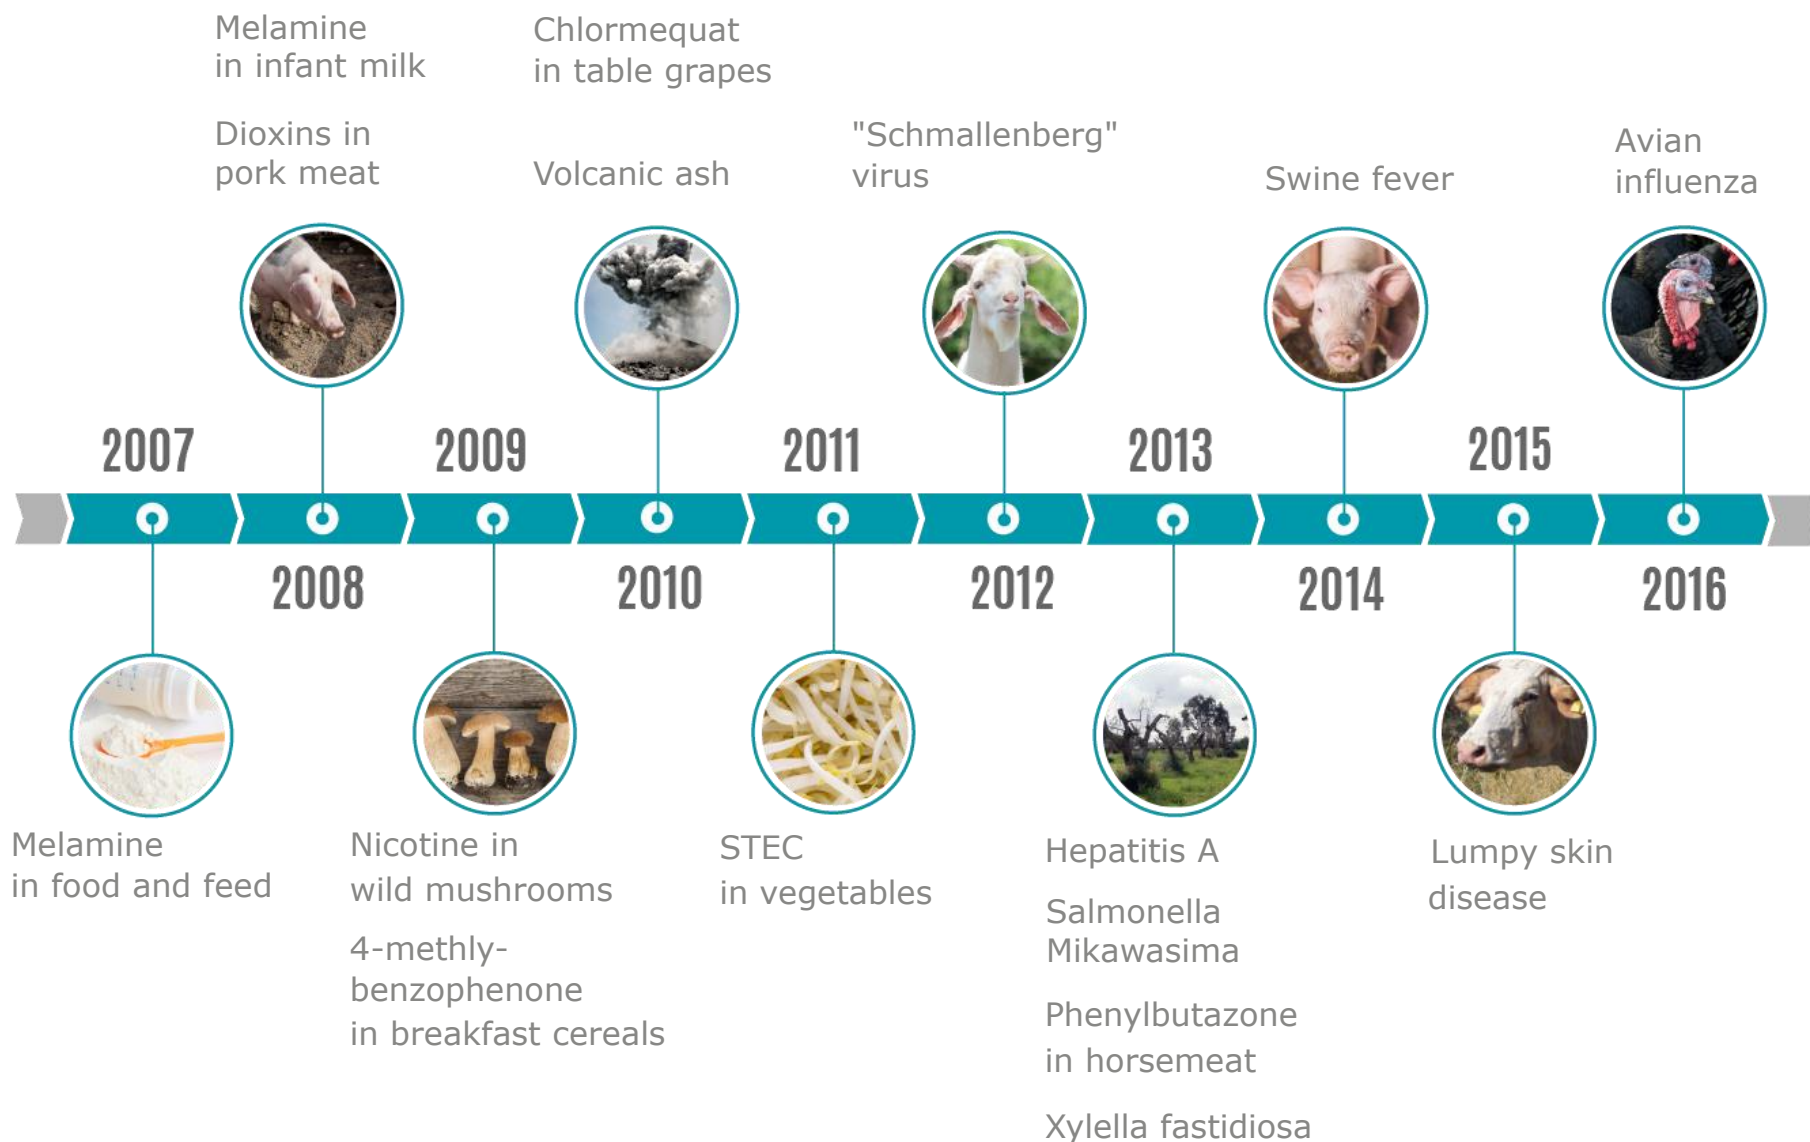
Melamine in infant milk

Dioxins in pork meat

Chlormequat in table grapes

Volcanic ash

"Schmallenberg" virus

Swine fever

Avian influenza

2007

2009

2011

2013

2015

2008

2010

2012

2014

2016

Melamine in food and feed

Nicotine in wild mushrooms

4-methly-benzophenone in breakfast cereals

STEC in vegetables

Hepatitis A

Salmonella Mikawasima

Phenylbutazone in horsemeat

Xylella fastidiosa

Lumpy skin disease